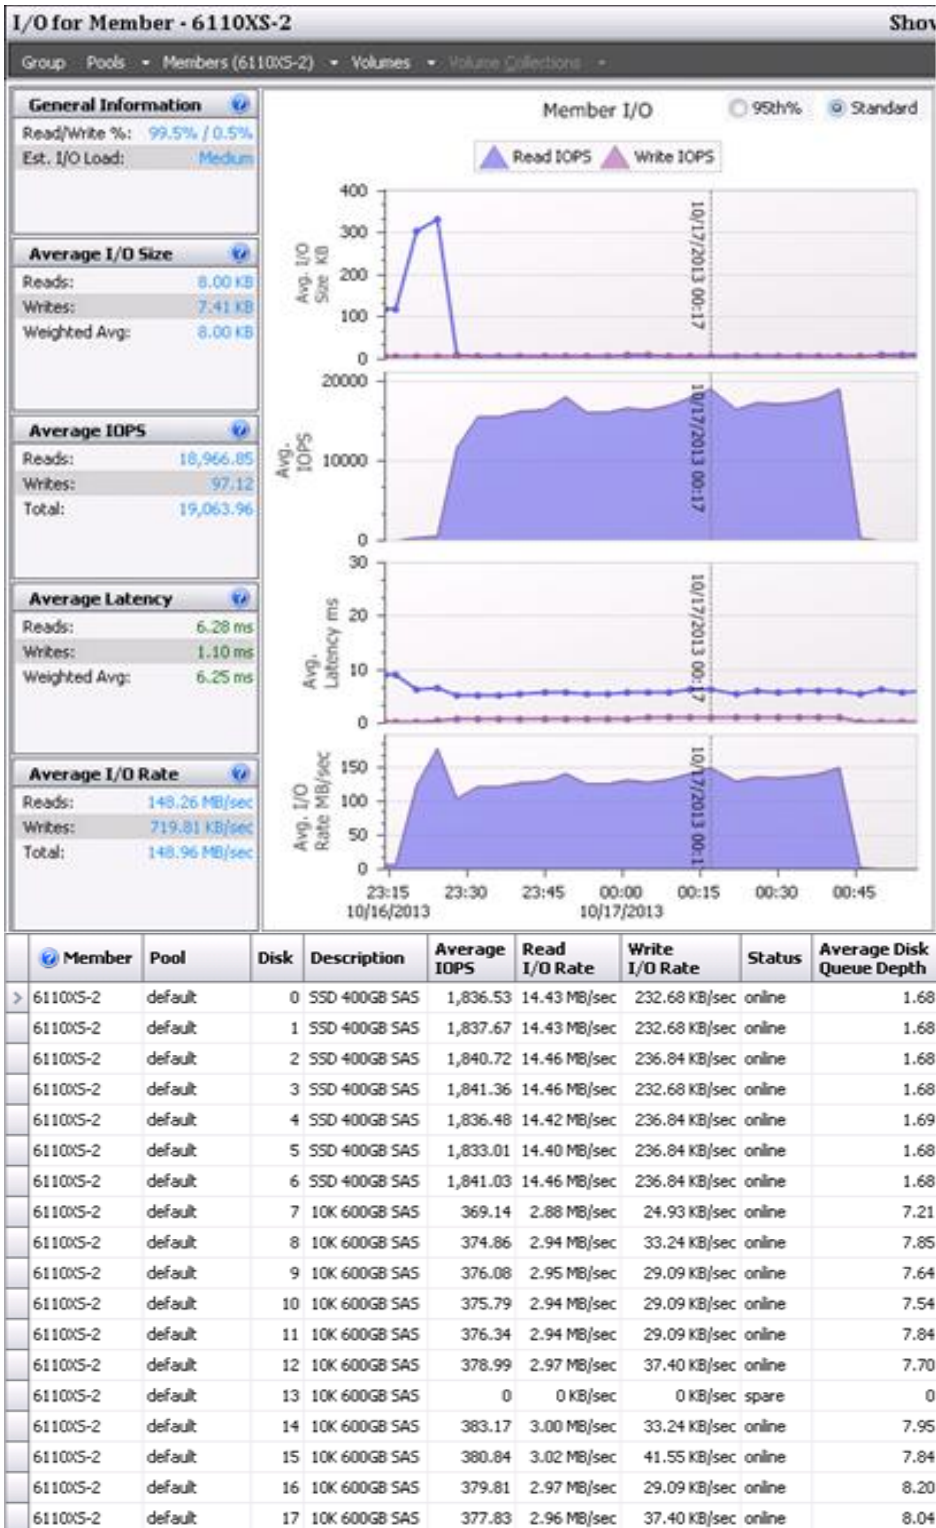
I/O for Member - 6110XS-2

Shov

Group Pools Members (6110XS-2) Volumes Volume Collections

General Information
Read/Write %: 99.5% / 0.5%
Est. I/O Load: Medium

Average I/O Size
Reads: 8.00 KB
Writes: 7.41 KB
Weighted Avg: 8.00 KB

Average IOPS
Reads: 18,966.85
Writes: 97.12
Total: 19,063.96

Average Latency
Reads: 6.28 ms
Writes: 1.10 ms
Weighted Avg: 6.25 ms

Average I/O Rate
Reads: 148.26 MB/sec
Writes: 719.81 KB/sec
Total: 148.96 MB/sec

Member I/O
95th% Standard
Read IOPS Write IOPS

Avg. I/O Size KB
400 300 200 100 0
10/17/2013 00:17

Avg. IOPS
20000 10000 0
10/17/2013 00:17

Avg. Latency ms
30 20 10 0
10/17/2013 00:17

Avg. I/O Rate MB/sec
150 100 50 0
10/17/2013 00:17

23:15 10/16/2013 23:30 23:45 00:00 10/17/2013 00:15 00:30 00:45

| Member | Pool | Disk | Description | Average IOPS | Read I/O Rate | Write I/O Rate | Status | Average Disk Queue Depth |
|---|---|---|---|---|---|---|---|---|
| 6110XS-2 | default | 0 | SSD 400GB SAS | 1,836.53 | 14.43 MB/sec | 232.68 KB/sec | online | 1.68 |
| 6110XS-2 | default | 1 | SSD 400GB SAS | 1,837.67 | 14.43 MB/sec | 232.68 KB/sec | online | 1.68 |
| 6110XS-2 | default | 2 | SSD 400GB SAS | 1,840.72 | 14.46 MB/sec | 236.84 KB/sec | online | 1.68 |
| 6110XS-2 | default | 3 | SSD 400GB SAS | 1,841.36 | 14.46 MB/sec | 232.68 KB/sec | online | 1.68 |
| 6110XS-2 | default | 4 | SSD 400GB SAS | 1,836.48 | 14.42 MB/sec | 236.84 KB/sec | online | 1.69 |
| 6110XS-2 | default | 5 | SSD 400GB SAS | 1,833.01 | 14.40 MB/sec | 236.84 KB/sec | online | 1.68 |
| 6110XS-2 | default | 6 | SSD 400GB SAS | 1,841.03 | 14.46 MB/sec | 236.84 KB/sec | online | 1.68 |
| 6110XS-2 | default | 7 | 10K 600GB SAS | 369.14 | 2.88 MB/sec | 24.93 KB/sec | online | 7.21 |
| 6110XS-2 | default | 8 | 10K 600GB SAS | 374.86 | 2.94 MB/sec | 33.24 KB/sec | online | 7.85 |
| 6110XS-2 | default | 9 | 10K 600GB SAS | 376.08 | 2.95 MB/sec | 29.09 KB/sec | online | 7.64 |
| 6110XS-2 | default | 10 | 10K 600GB SAS | 375.79 | 2.94 MB/sec | 29.09 KB/sec | online | 7.54 |
| 6110XS-2 | default | 11 | 10K 600GB SAS | 376.34 | 2.94 MB/sec | 29.09 KB/sec | online | 7.84 |
| 6110XS-2 | default | 12 | 10K 600GB SAS | 378.99 | 2.97 MB/sec | 37.40 KB/sec | online | 7.70 |
| 6110XS-2 | default | 13 | 10K 600GB SAS | 0 | 0 KB/sec | 0 KB/sec | spare | 0 |
| 6110XS-2 | default | 14 | 10K 600GB SAS | 383.17 | 3.00 MB/sec | 33.24 KB/sec | online | 7.95 |
| 6110XS-2 | default | 15 | 10K 600GB SAS | 380.84 | 3.02 MB/sec | 41.55 KB/sec | online | 7.84 |
| 6110XS-2 | default | 16 | 10K 600GB SAS | 379.81 | 2.97 MB/sec | 29.09 KB/sec | online | 8.20 |
| 6110XS-2 | default | 17 | 10K 600GB SAS | 377.83 | 2.96 MB/sec | 37.40 KB/sec | online | 8.04 |